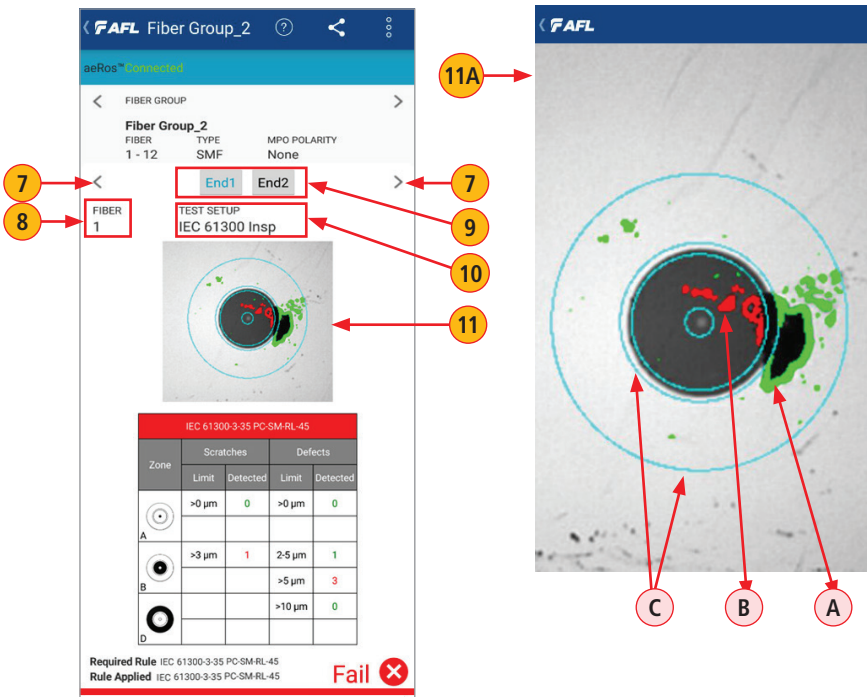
AFL Fiber Group_2

aeRos™ Connected

FIBER GROUP

Fiber Group_2

FIBER 1 - 12

TYPE SMF

MPO POLARITY None

7

End1 End2

7

8

FIBER 1

TEST SETUP IEC 61300 Insp

9

10

11

IEC 61300-3-35 PC-SM-RL-45

| Zone | Scratches Limit | Scratches Detected | Defects Limit | Defects Detected |
|---|---|---|---|---|
| A | >0 µm | 0 | >0 µm | 0 |
| B | >3 µm | 1 | 2-5 µm | 1 |
| | | | >5 µm | 3 |
| D | | | >10 µm | 0 |

Required Rule IEC 61300-3-35 PC-SM-RL-45

Rule Applied IEC 61300-3-35 PC-SM-RL-45

Fail

AFL

11A

C

B

A